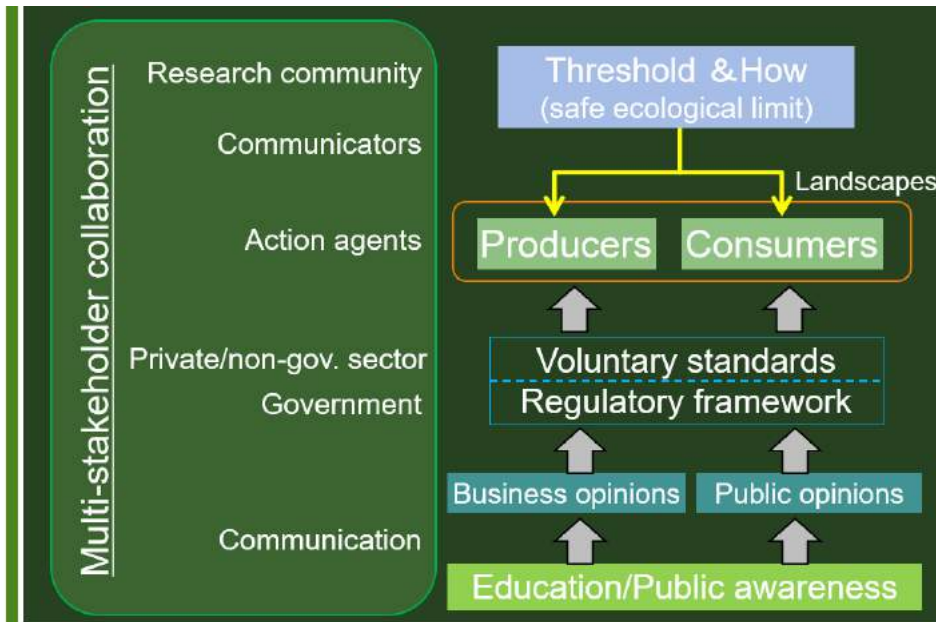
Multi-stakeholder collaboration

Research community

Communicators

Action agents

Private/non-gov. sector

Government

Communication

Threshold &How
(safe ecological limit)

Landscapes

Producers

Consumers

Voluntary standards

Regulatory framework

Business opinions

Public opinions

Education/Public awareness